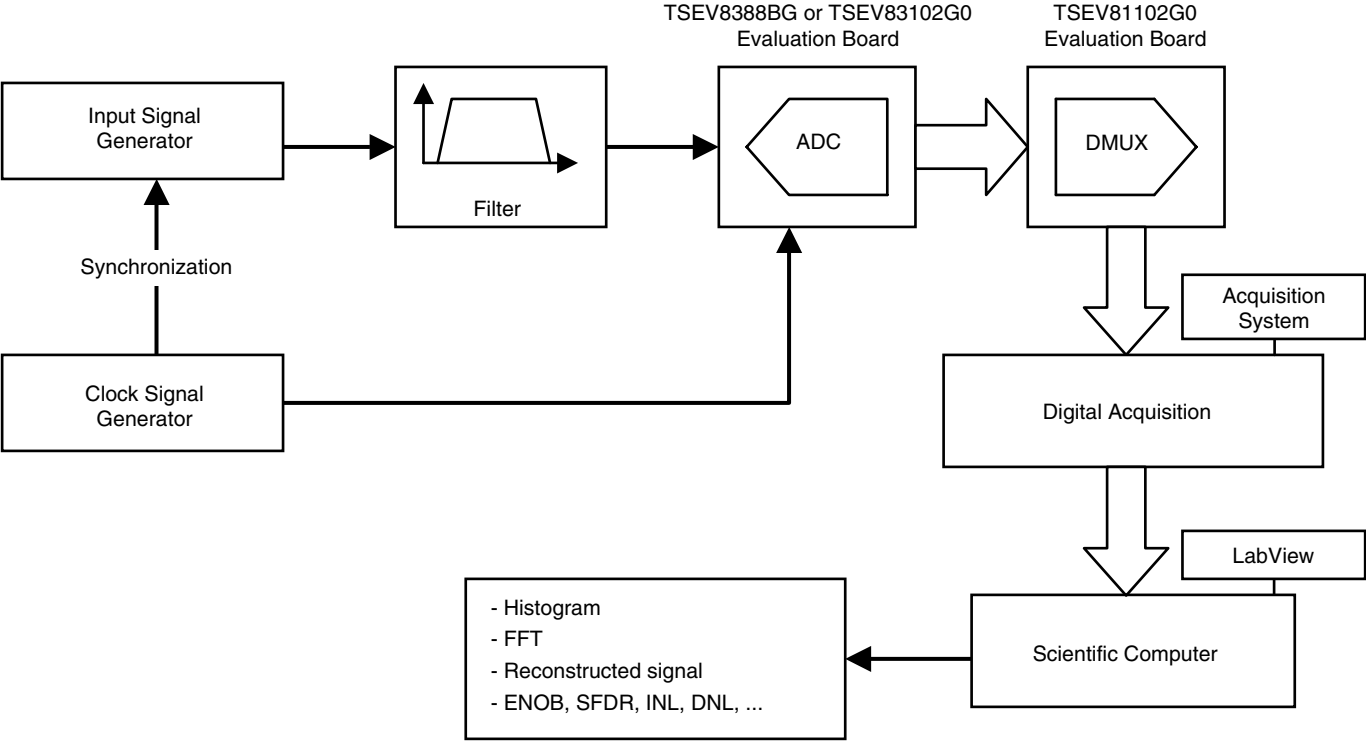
TSEV8388BG or TSEV83102G0
Evaluation Board

TSEV81102G0
Evaluation Board

Input Signal
Generator

Filter

ADC

DMUX

Synchronization

Acquisition
System

Clock Signal
Generator

Digital Acquisition

LabView

- Histogram
- FFT
- Reconstructed signal
- ENOB, SFDR, INL, DNL, ...

Scientific Computer